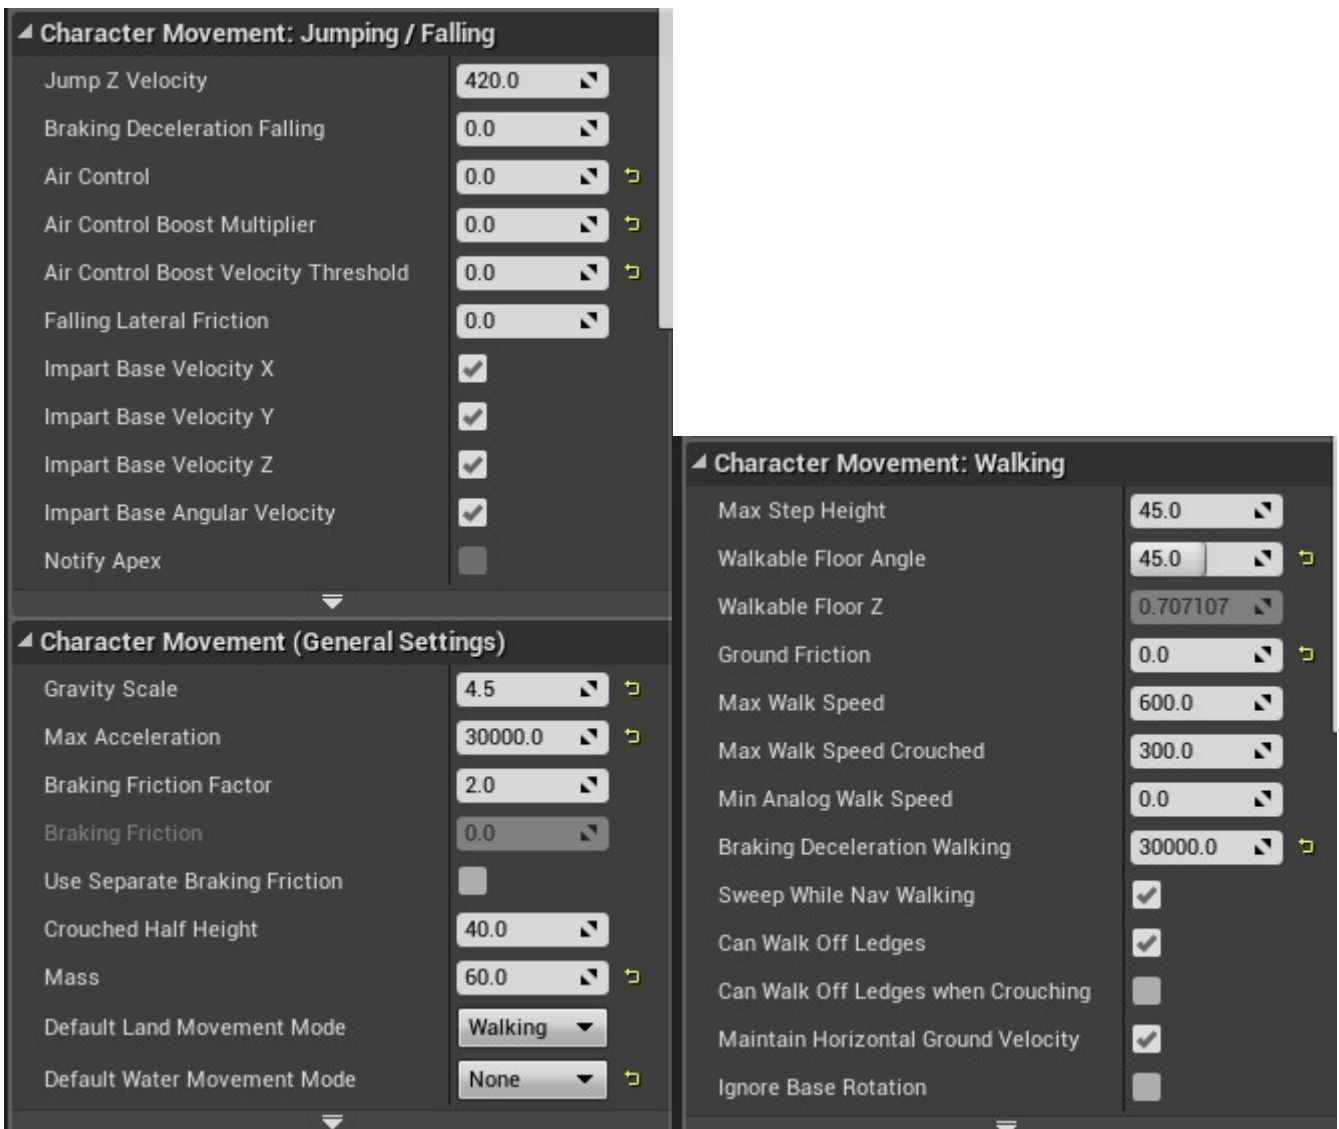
Character Movement: Jumping / Falling

| | |
|---|---|
| Jump Z Velocity | 420.0 |
| Braking Deceleration Falling | 0.0 |
| Air Control | 0.0 |
| Air Control Boost Multiplier | 0.0 |
| Air Control Boost Velocity Threshold | 0.0 |
| Falling Lateral Friction | 0.0 |
| Impart Base Velocity X | |
| Impart Base Velocity Y | |
| Impart Base Velocity Z | |
| Impart Base Angular Velocity | |
| Notify Apex | |

Character Movement (General Settings)

| | |
|---|---|
| Gravity Scale | 4.5 |
| Max Acceleration | 30000.0 |
| Braking Friction Factor | 2.0 |
| Braking Friction | 0.0 |
| Use Separate Braking Friction | |
| Crouched Half Height | 40.0 |
| Mass | 60.0 |
| Default Land Movement Mode | Walking |
| Default Water Movement Mode | None |

Character Movement: Walking

| | |
|---|---|
| Max Step Height | 45.0 |
| Walkable Floor Angle | 45.0 |
| Walkable Floor Z | 0.707107 |
| Ground Friction | 0.0 |
| Max Walk Speed | 600.0 |
| Max Walk Speed Crouched | 300.0 |
| Min Analog Walk Speed | 0.0 |
| Braking Deceleration Walking | 30000.0 |
| Sweep While Nav Walking | |
| Can Walk Off Ledges | |
| Can Walk Off Ledges when Crouching | |
| Maintain Horizontal Ground Velocity | |
| Ignore Base Rotation | |